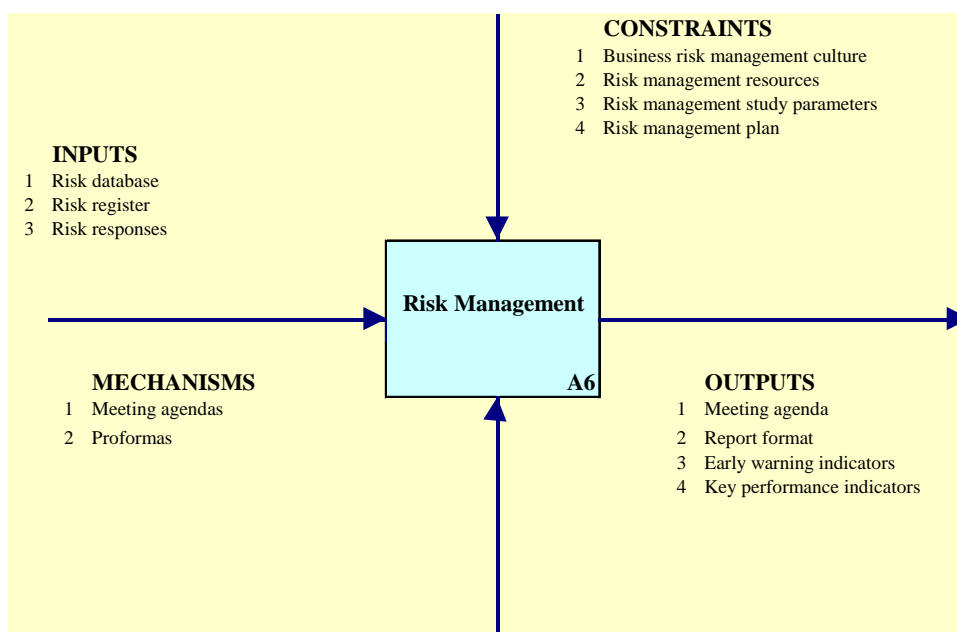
CONSTRAINTS
1 Business risk management culture
2 Risk management resources
3 Risk management study parameters
4 Risk management plan

INPUTS
1 Risk database
2 Risk register
3 Risk responses

Risk Management
A6

MECHANISMS
1 Meeting agendas
2 Proformas

OUTPUTS
1 Meeting agenda
2 Report format
3 Early warning indicators
4 Key performance indicators